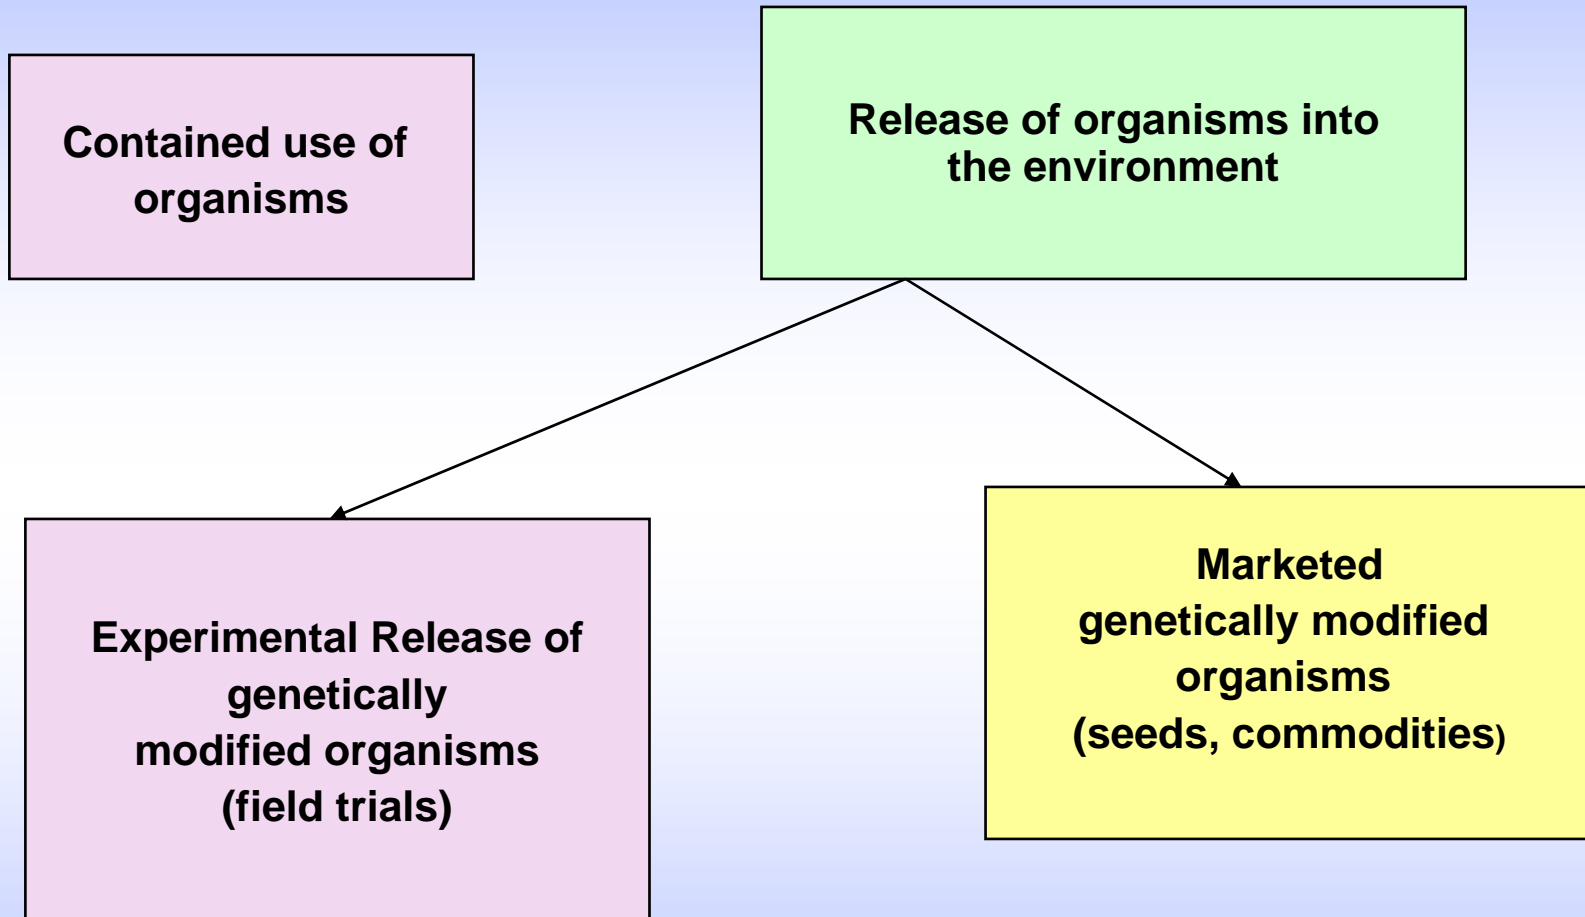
Contained use of organisms

Release of organisms into the environment

Experimental Release of genetically modified organisms (field trials)

Marketed genetically modified organisms (seeds, commodities)